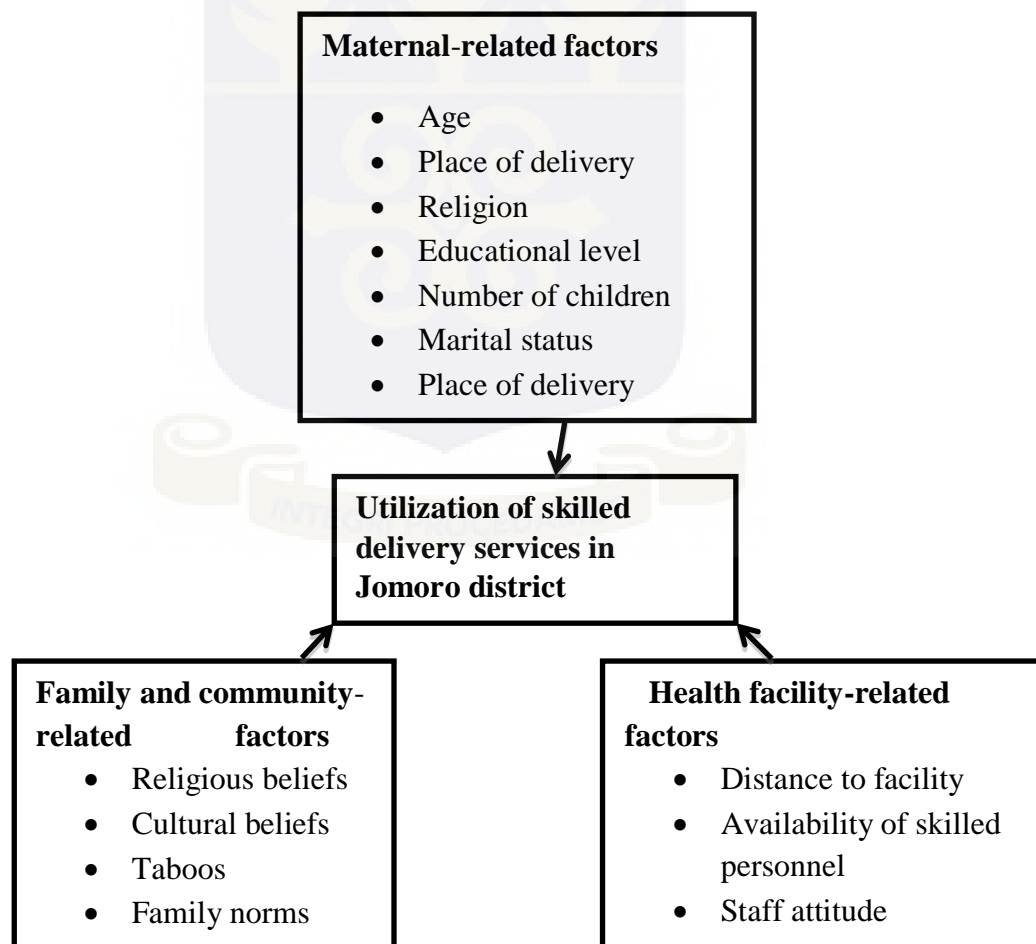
**Maternal-related factors**

- Age
- Place of delivery
- Religion
- Educational level
- Number of children
- Marital status
- Place of delivery

**Utilization of skilled delivery services in Jomoro district**

**Family and community-related factors**

- Religious beliefs
- Cultural beliefs
- Taboos
- Family norms

**Health facility-related factors**

- Distance to facility
- Availability of skilled personnel
- Staff attitude